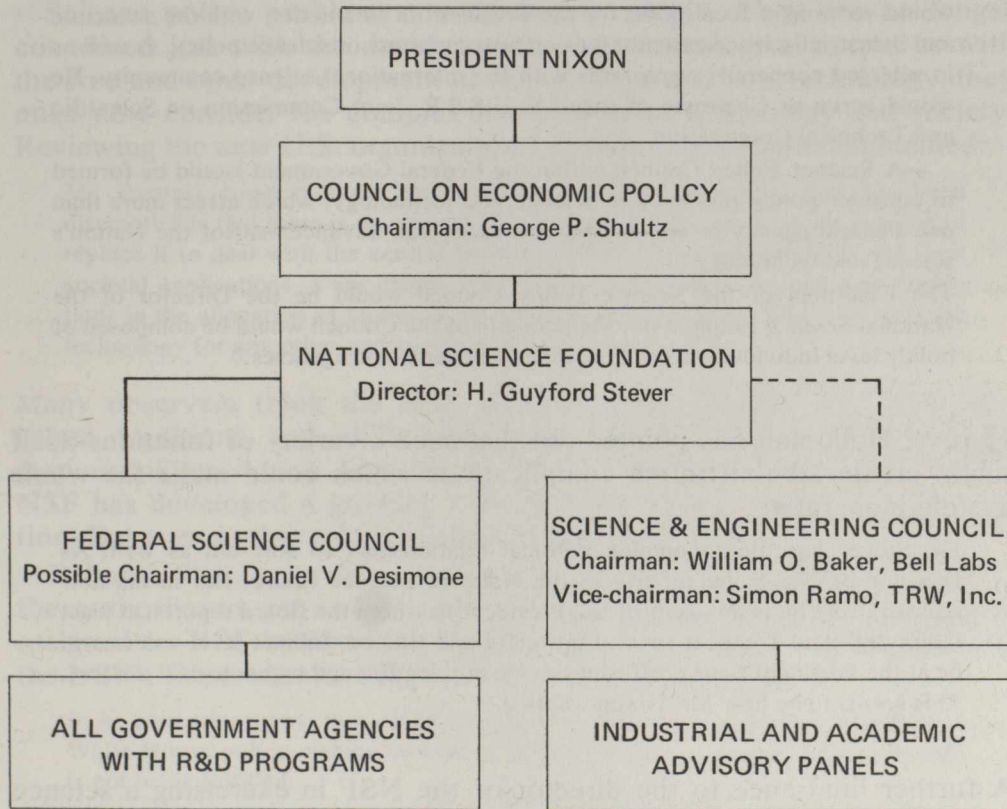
PRESIDENT NIXON

COUNCIL ON ECONOMIC POLICY
Chairman: George P. Shultz

NATIONAL SCIENCE FOUNDATION
Director: H. Guyford Stever

FEDERAL SCIENCE COUNCIL
Possible Chairman: Daniel V. Desimone

SCIENCE & ENGINEERING COUNCIL
Chairman: William O. Baker, Bell Labs
Vice-chairman: Simon Ramo, TRW, Inc.

ALL GOVERNMENT AGENCIES WITH R&D PROGRAMS

INDUSTRIAL AND ACADEMIC ADVISORY PANELS